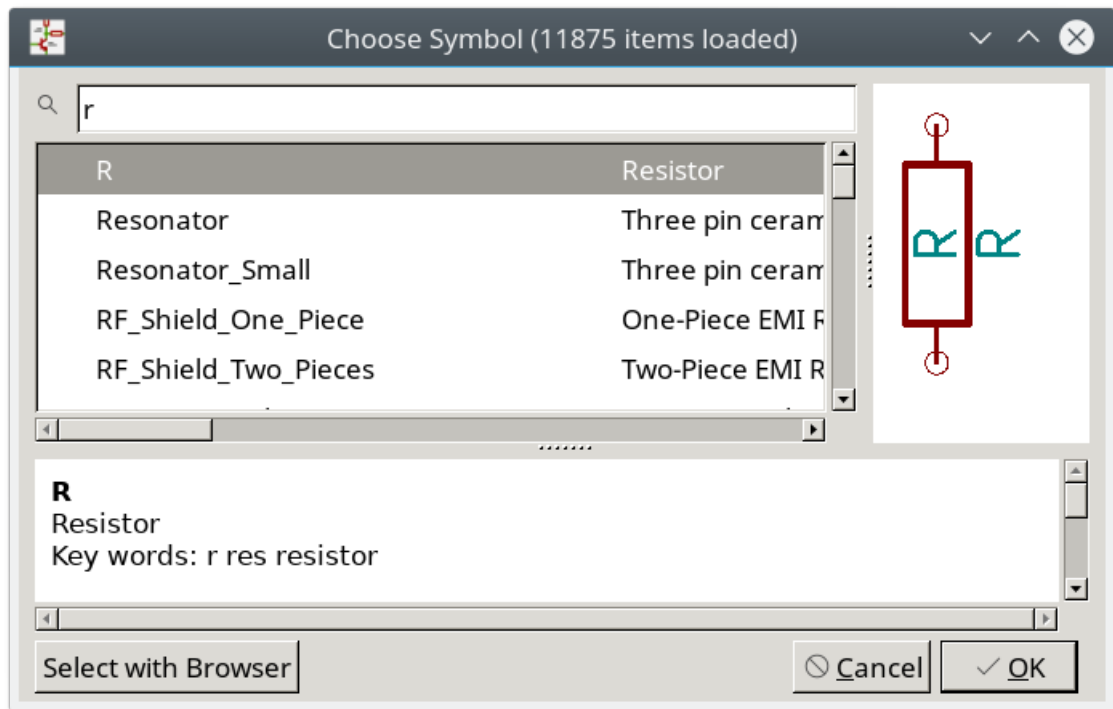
Choose Symbol (11875 items loaded)

r

| R | Resistor |
|---|---|
| Resonator | Three pin ceram |
| Resonator_Small | Three pin ceram |
| RF_Shield_One_Piece | One-Piece EMI R |
| RF_Shield_Two_Pieces | Two-Piece EMI R |

R R

**R**
Resistor
Key words: r res resistor

Select with Browser

Cancel

OK